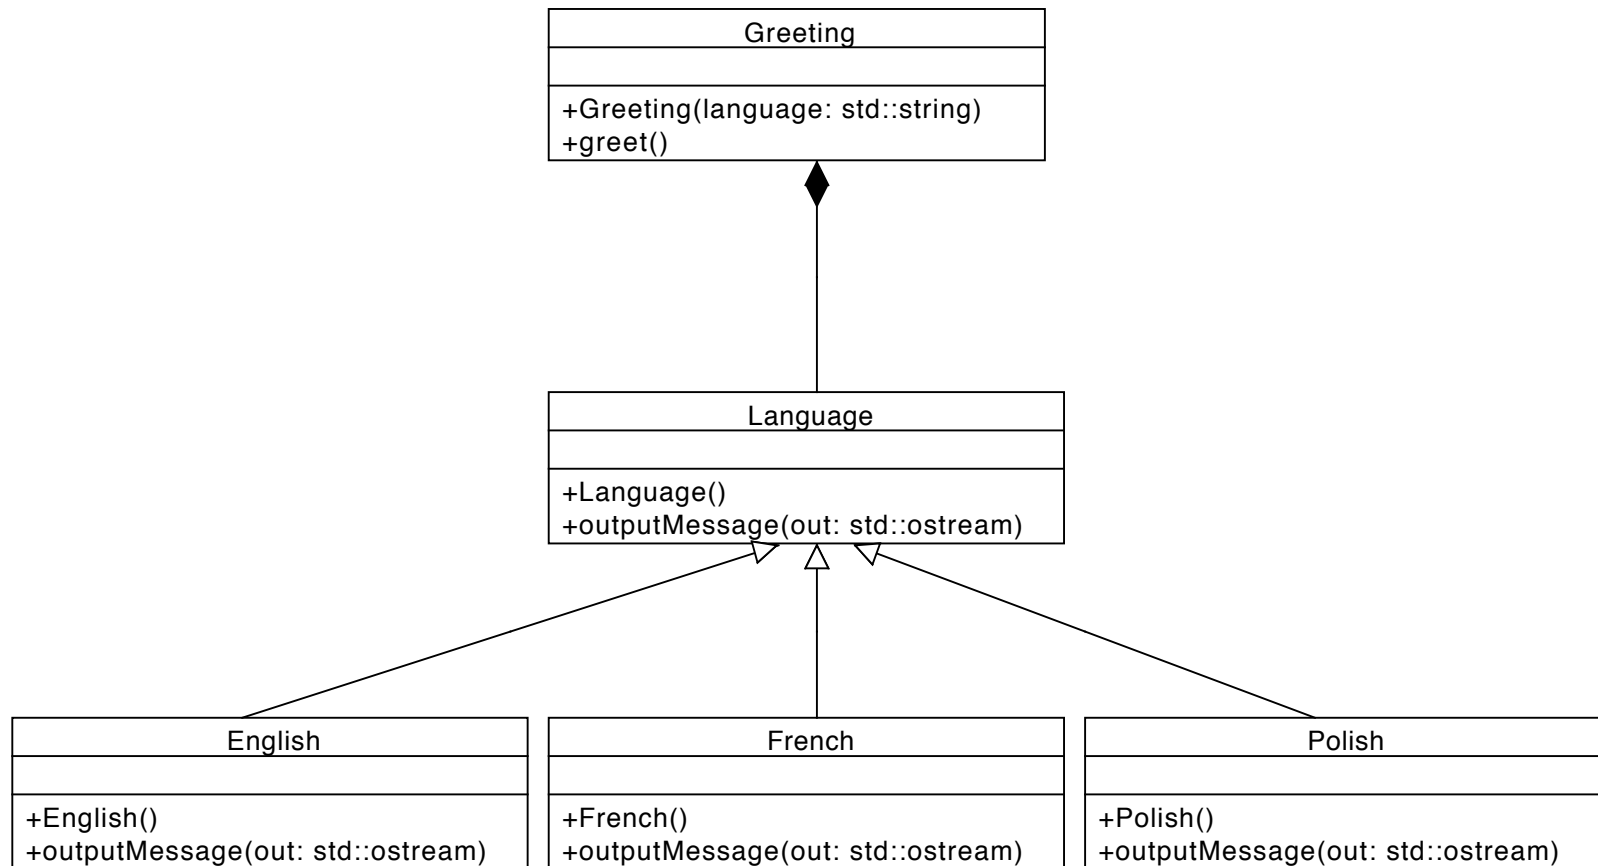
Greeting

+Greeting(language: std::string)
+greet()

Language

+Language()
+outputMessage(out: std::ostream)

English

+English()
+outputMessage(out: std::ostream)

French

+French()
+outputMessage(out: std::ostream)

Polish

+Polish()
+outputMessage(out: std::ostream)